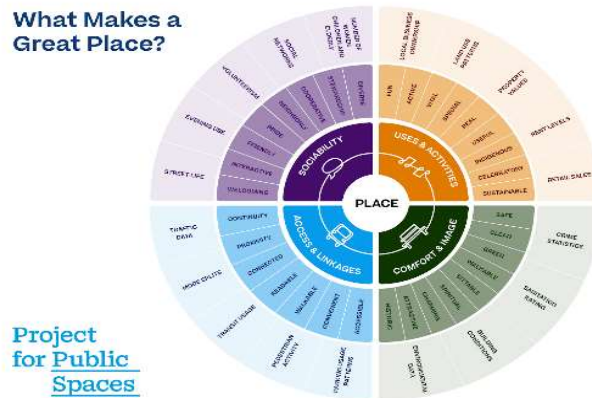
What Makes a Great Place?

PLACE

SOCIABILITY

DIVERSE
STEWARDSHIP
COOPERATIVE
NEIGHBORLY
PRIDE
FRIENDLY
INTERACTIVE
WELCOMING

NUMBER OF WOMEN, CHILDREN AND ELDERLY
SOCIAL NETWORKS
VOLUNTEERISM
EVENING USE
STREET LIFE

USES & ACTIVITIES

FUN
ACTIVE
VITAL
SPECIAL
REAL
USEFUL
INDIGENOUS
CELEBRATORY
SUSTAINABLE

LOCAL BUSINESS OWNERSHIP
LAND-USE PATTERNS
PROPERTY VALUES
RENT LEVELS
RETAIL SALES

ACCESS & LINKAGES

CONTINUITY
PROXIMITY
CONNECTED
READABLE
WALKABLE
CONVENIENT
ACCESSIBLE

TRAFFIC DATA
MODE SPLITS
TRANSIT USAGE
PEDESTRIAN ACTIVITY
PARKING USAGE PATTERNS

COMFORT & IMAGE

SAFE
CLEAN
GREEN
WALKABLE
SITTABLE
SPIRITUAL
CHARMING
ATTRACTIVE
HISTORIC

CRIME STATISTICS
SANITATION RATING
BUILDING CONDITIONS
ENVIRONMENTAL DATA

Project for Public Spaces